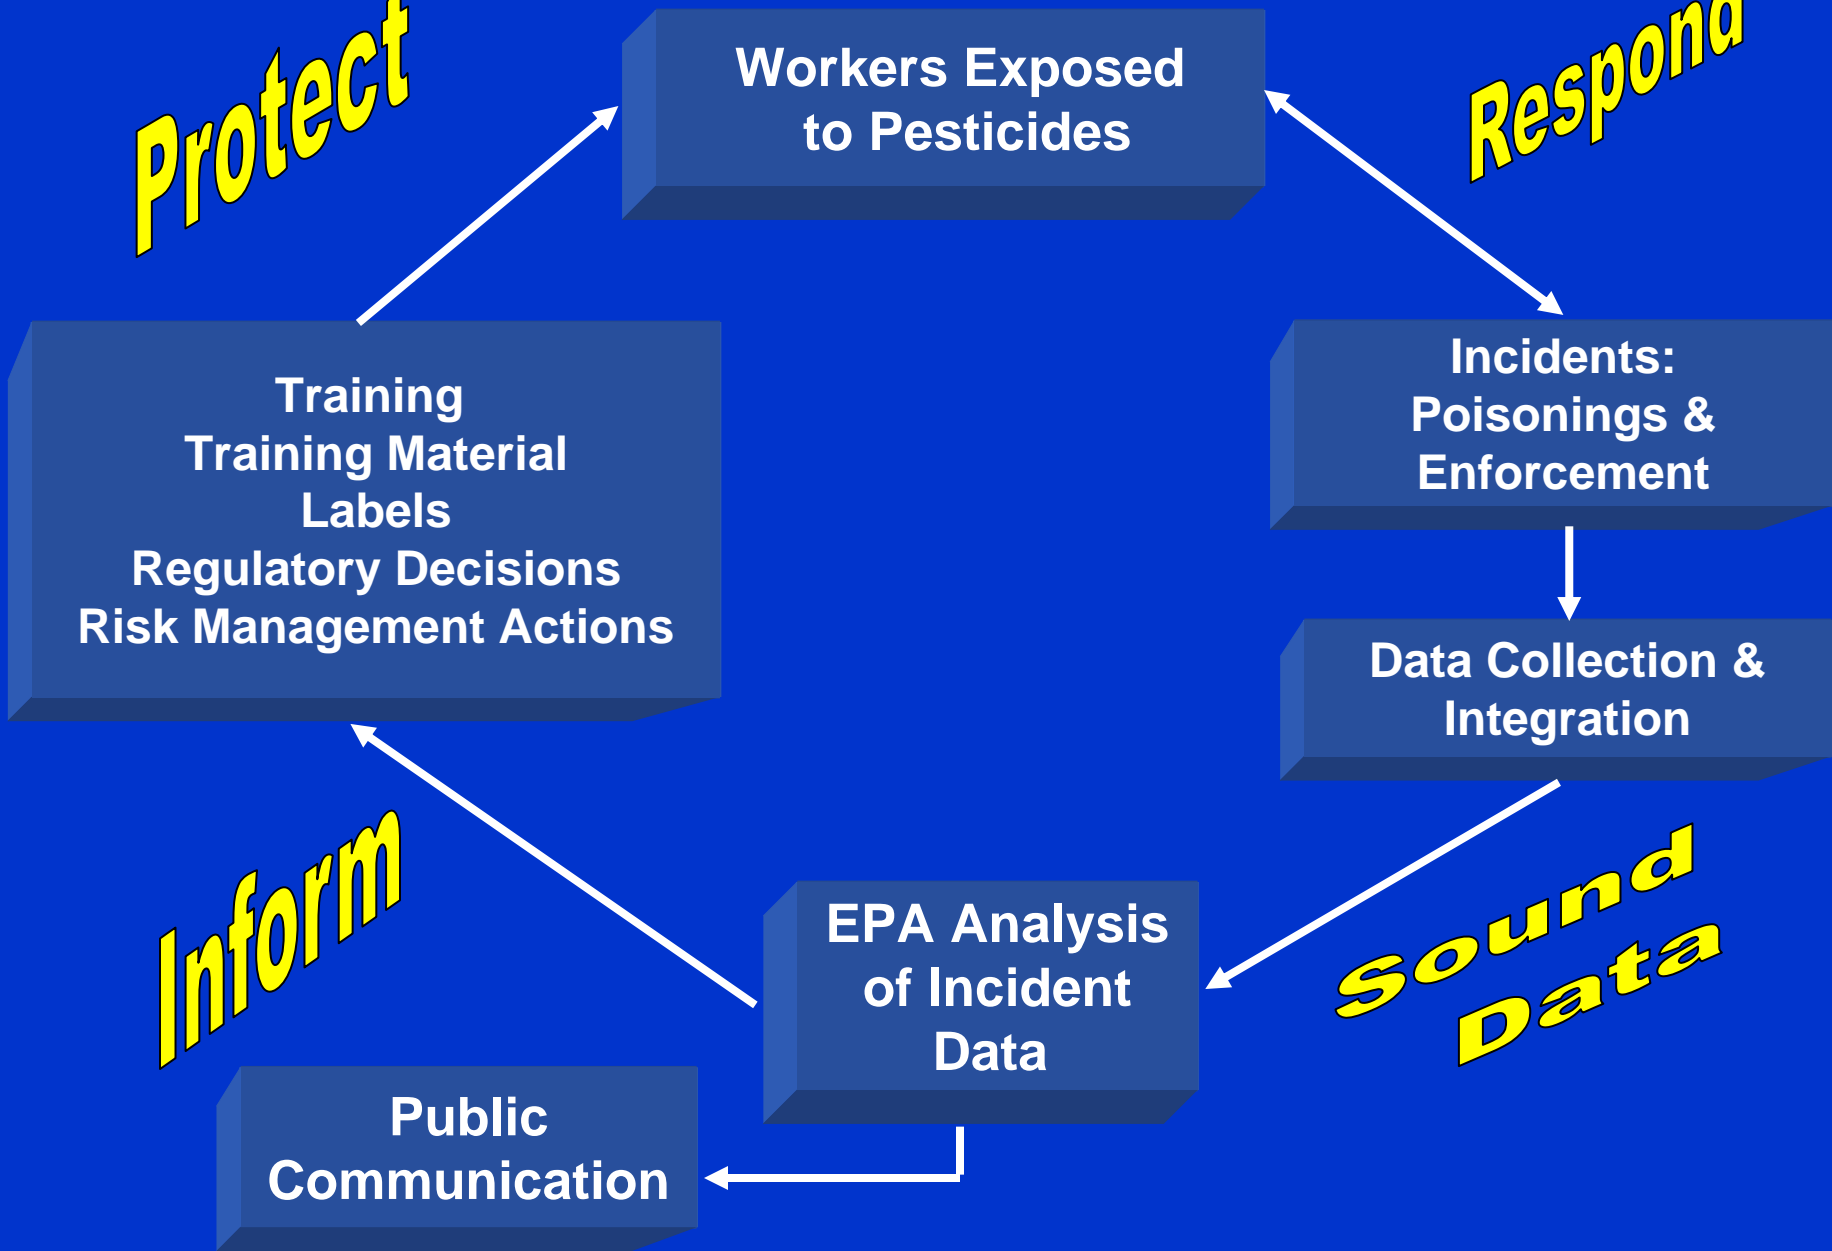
Protect

Workers Exposed to Pesticides

Respond

Training
Training Material
Labels
Regulatory Decisions
Risk Management Actions

Incidents: Poisonings & Enforcement

Data Collection & Integration

Inform

EPA Analysis of Incident Data

Sound Data

Public Communication